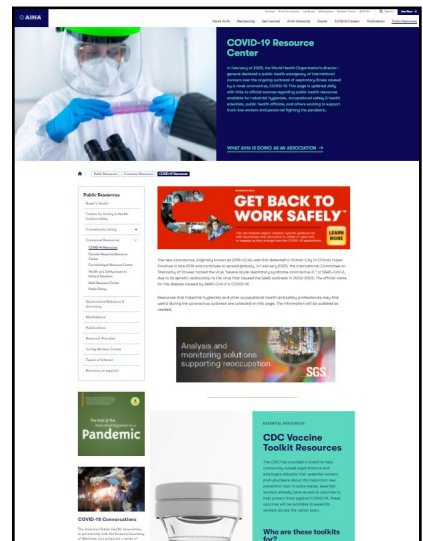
AIHA

About AIHA  Membership  Get Involved  AIHA University  Events  COVID-19 Issues  Publications  Public Resources

COVID-19 Resource Center

In February of 2020, the World Health Organization's director-general declared a public health emergency of international concern over the ongoing outbreak of respiratory illness caused by a novel coronavirus, COVID-19. This page is updated daily, with links to official sources regarding public health resources available for industrial hygienists, occupational safety experts, scientists, public health officials, and others working to support front-line workers and person-nel fighting the pandemic.

WHAT AIHA IS DOING AS AN ASSOCIATION →

Public Resources  Consumer Resources  COVID-19 Resources

Public Resources

Buyer's Guide

Consultants Listing

Consumer Resources

COVID-19 Resources

Health and Safety Issues in Natural Disasters

Marketplace

Publications

Research Priorities

Safety Matters Center

Topics of Interest

GET BACK TO WORK SAFELY

LEARN MORE

The new coronavirus, originally known as 2019-nCoV, was first detected in Wuhan City, in China's Hubei Province in late 2019 and continues to spread globally. On February 11, 2020, the International Committee on Taxonomy of Viruses named the virus "severe acute respiratory syndrome coronavirus 2," or SARS-CoV-2, due to its genetic relationship to the virus that caused the SARS outbreak in 2002–2003. The official name for the disease caused by SARS-CoV-2 is COVID-19.

Resources that industrial hygienists and other occupational health and safety professionals may find useful during the coronavirus outbreak are collected on this page. The information will be updated as needed.

Analysis and monitoring solutions supporting reoccupation.

SGS

Pandemic

COVID-19 Conversations

ESSENTIAL RESOURCES

CDC Vaccine Toolkit Resources

Who are these toolkits for?